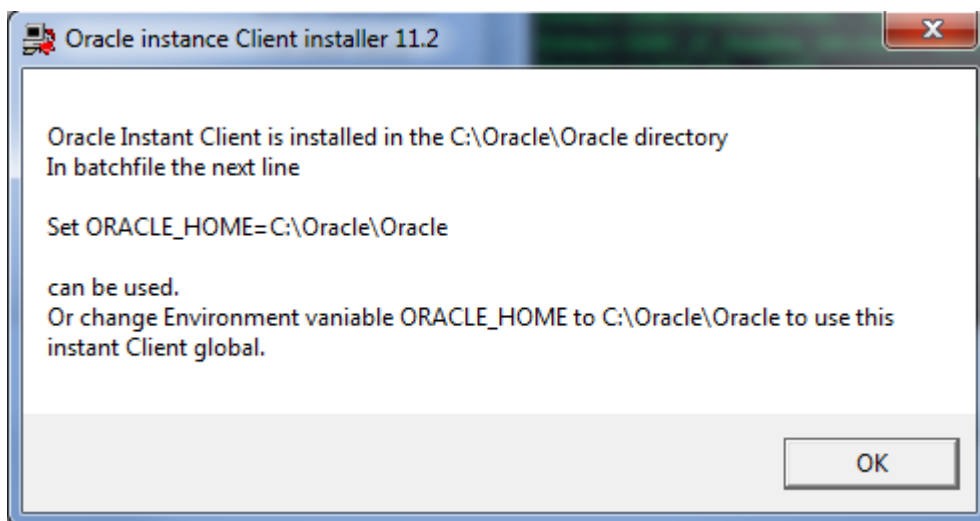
Oracle instance Client installer 11.2

Oracle Instant Client is installed in the C:\Oracle\Oracle directory
In batchfile the next line

Set ORACLE_HOME=C:\Oracle\Oracle

can be used.
Or change Environment vaniable ORACLE_HOME to C:\Oracle\Oracle to use this instant Client global.

OK